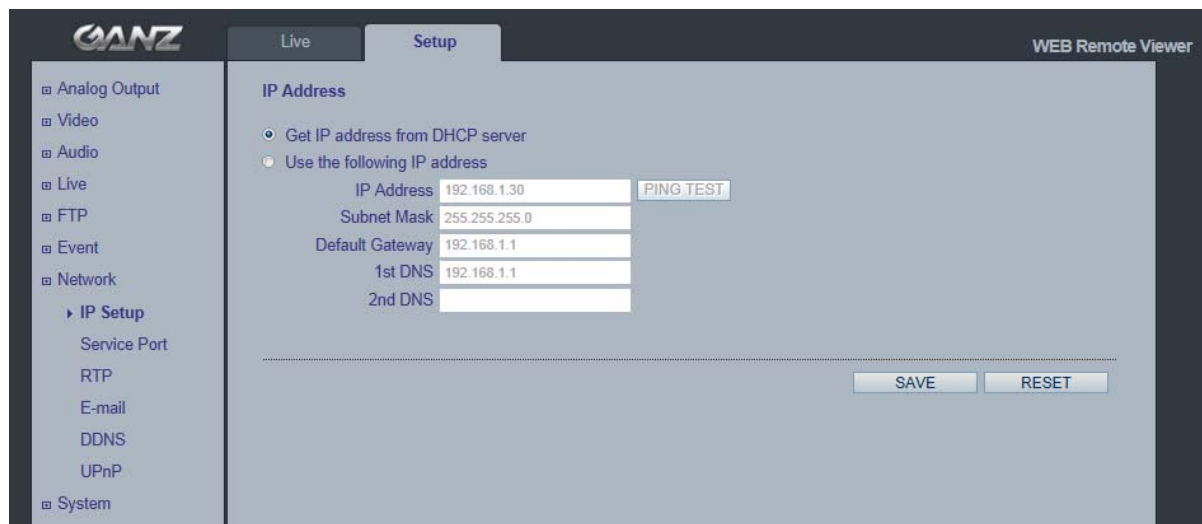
GANZ

Live Setup

WEB Remote Viewer

⊞ Analog Output
⊞ Video
⊞ Audio
⊞ Live
⊞ FTP
⊞ Event
⊞ Network
▸ IP Setup
Service Port
RTP
E-mail
DDNS
UPnP
⊞ System

IP Address

Get IP address from DHCP server
Use the following IP address

IP Address 192.168.1.30 PING TEST
Subnet Mask 255.255.255.0
Default Gateway 192.168.1.1
1st DNS 192.168.1.1
2nd DNS

SAVE RESET